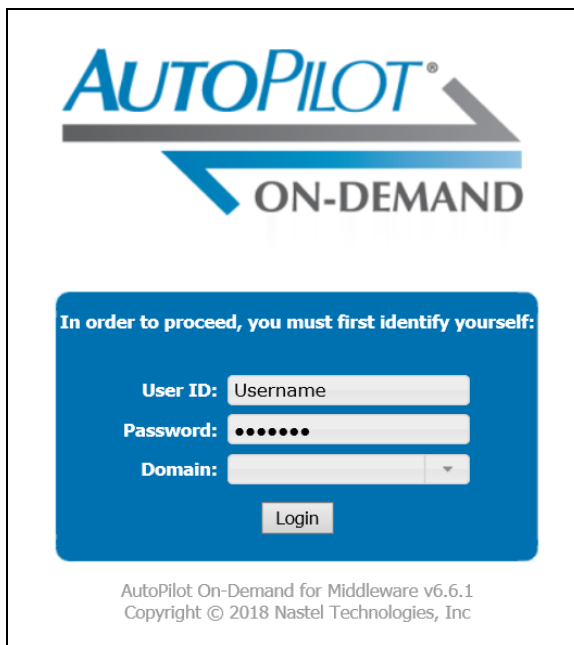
AUTOPILOT®
ON-DEMAND

In order to proceed, you must first identify yourself:

User ID: Username
Password: •••••••
Domain:

Login

AutoPilot On-Demand for Middleware v6.6.1
Copyright © 2018 Nastel Technologies, Inc